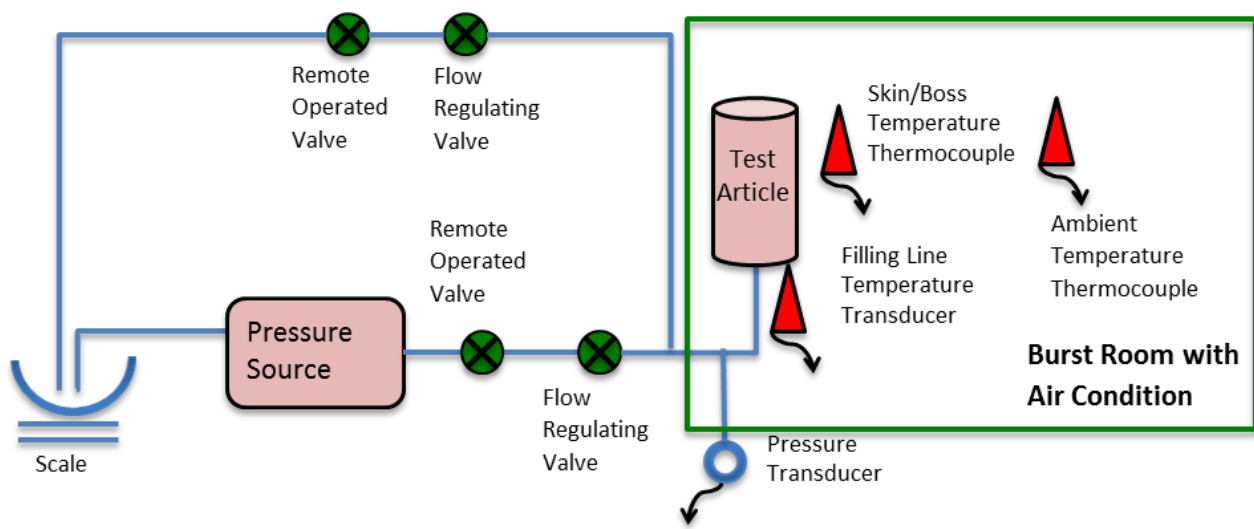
Remote Operated Valve

Flow Regulating Valve

Test Article

Skin/Boss Temperature Thermocouple

Ambient Temperature Thermocouple

Filling Line Temperature Transducer

Remote Operated Valve

Pressure Source

Burst Room with Air Condition

Scale

Flow Regulating Valve

Pressure Transducer